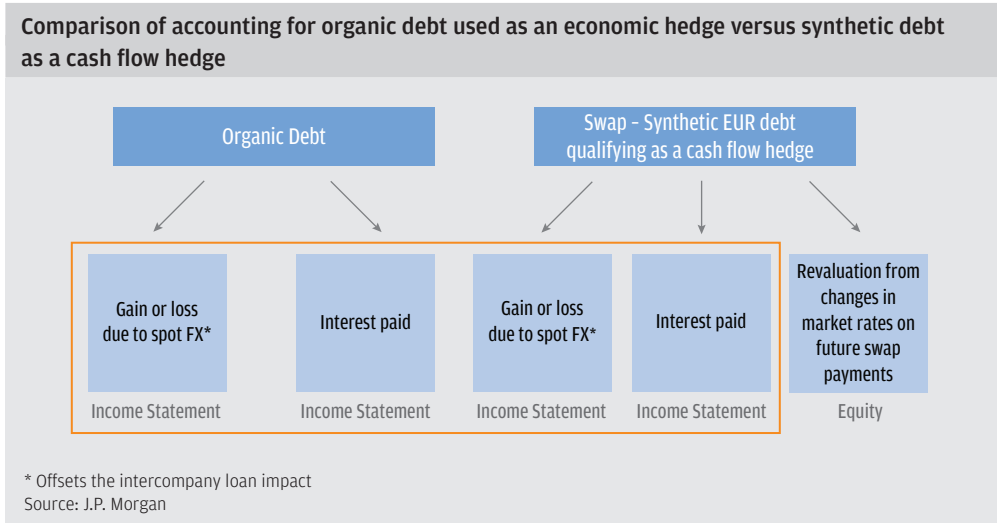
Comparison of accounting for organic debt used as an economic hedge versus synthetic debt as a cash flow hedge

Organic Debt

Swap - Synthetic EUR debt qualifying as a cash flow hedge

Gain or loss due to spot FX*

Income Statement

Interest paid

Income Statement

Gain or loss due to spot FX*

Income Statement

Interest paid

Income Statement

Revaluation from changes in market rates on future swap payments

Equity

* Offsets the intercompany loan impact
Source: J.P. Morgan